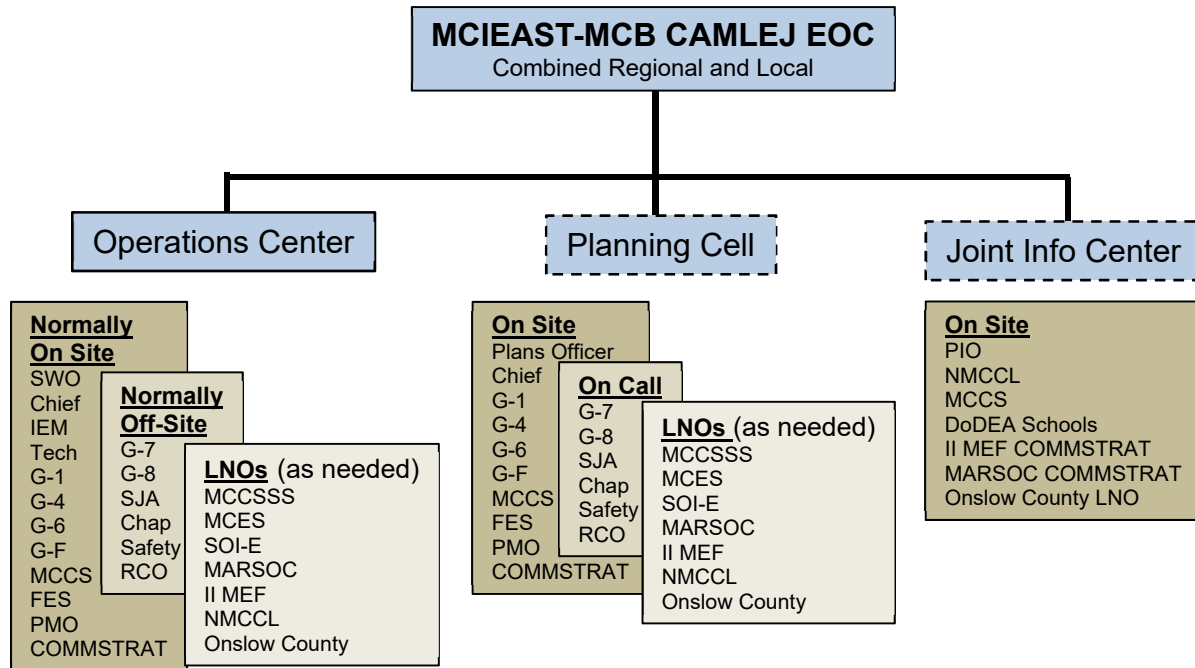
MCIEAST-MCB CAMLEJ EOC
Combined Regional and Local

Operations Center

Planning Cell

Joint Info Center

Normally On Site
SWO
Chief
IEM
Tech
G-1
G-4
G-6
G-F
MCCS
FES
PMO
COMMSTRAT

Normally Off-Site
G-7
G-8
SJA
Chap
Safety
RCO

LNOs (as needed)
MCCSSS
MCES
SOI-E
MARSOC
II MEF
NMCCL
Onslow County

On Site
Plans Officer
Chief
G-1
G-4
G-6
G-F
MCCS
FES
PMO
COMMSTRAT

On Call
G-7
G-8
SJA
Chap
Safety
RCO

LNOs (as needed)
MCCSSS
MCES
SOI-E
MARSOC
II MEF
NMCCL
Onslow County

On Site
PIO
NMCCL
MCCS
DoDEA Schools
II MEF COMMSTRAT
MARSOC COMMSTRAT
Onslow County LNO